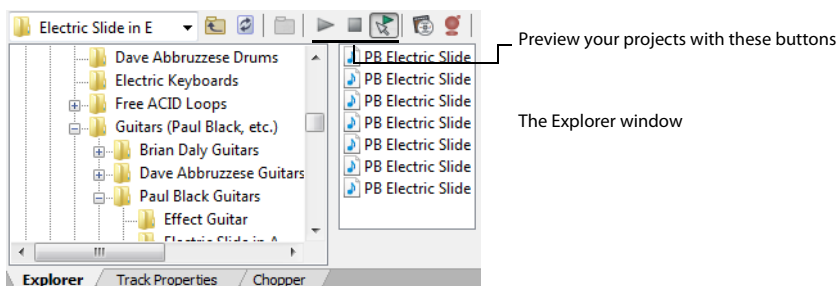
Electric Slide in E

Dave Abbruzzese Drums
Electric Keyboards
Free ACID Loops
Guitars (Paul Black, etc.)
Brian Daly Guitars
Dave Abbruzzese Guitars
Paul Black Guitars
Effect Guitar
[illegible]

PB Electric Slide
PB Electric Slide
PB Electric Slide
PB Electric Slide
PB Electric Slide
PB Electric Slide
PB Electric Slide

Explorer
Track Properties
Chopper

Preview your projects with these buttons

The Explorer window